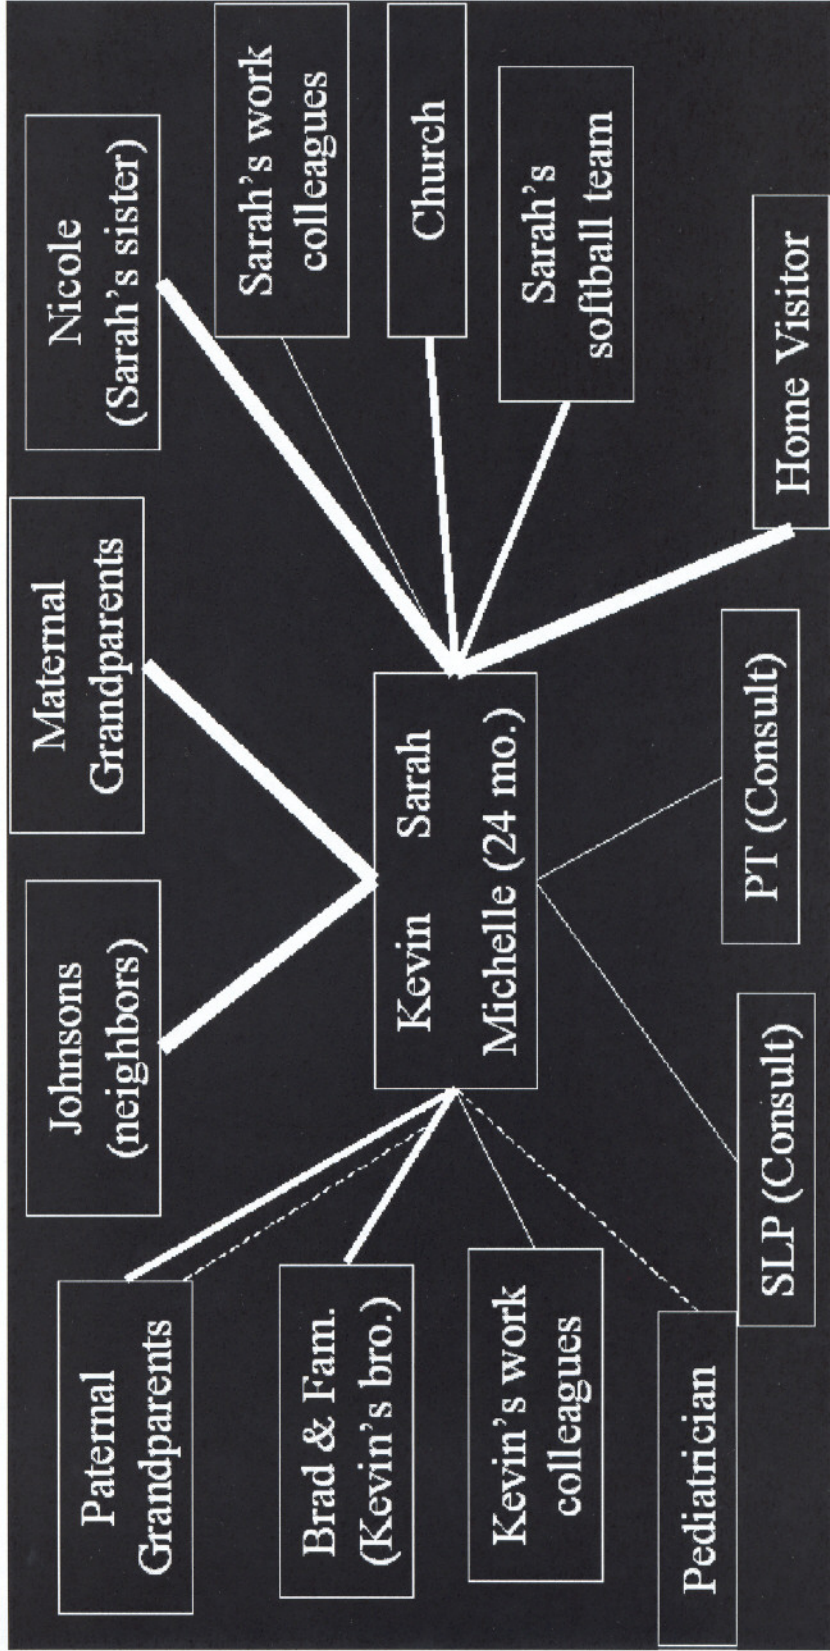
Kevin Sarah
Michelle (24 mo.)

Maternal Grandparents

Johnsons (neighbors)

Nicole (Sarah's sister)

Sarah's work colleagues

Church

Sarah's softball team

Home Visitor

PT (Consult)

SLP (Consult)

Pediatrician

Kevin's work colleagues

Brad & Fam. (Kevin's bro.)

Paternal Grandparents